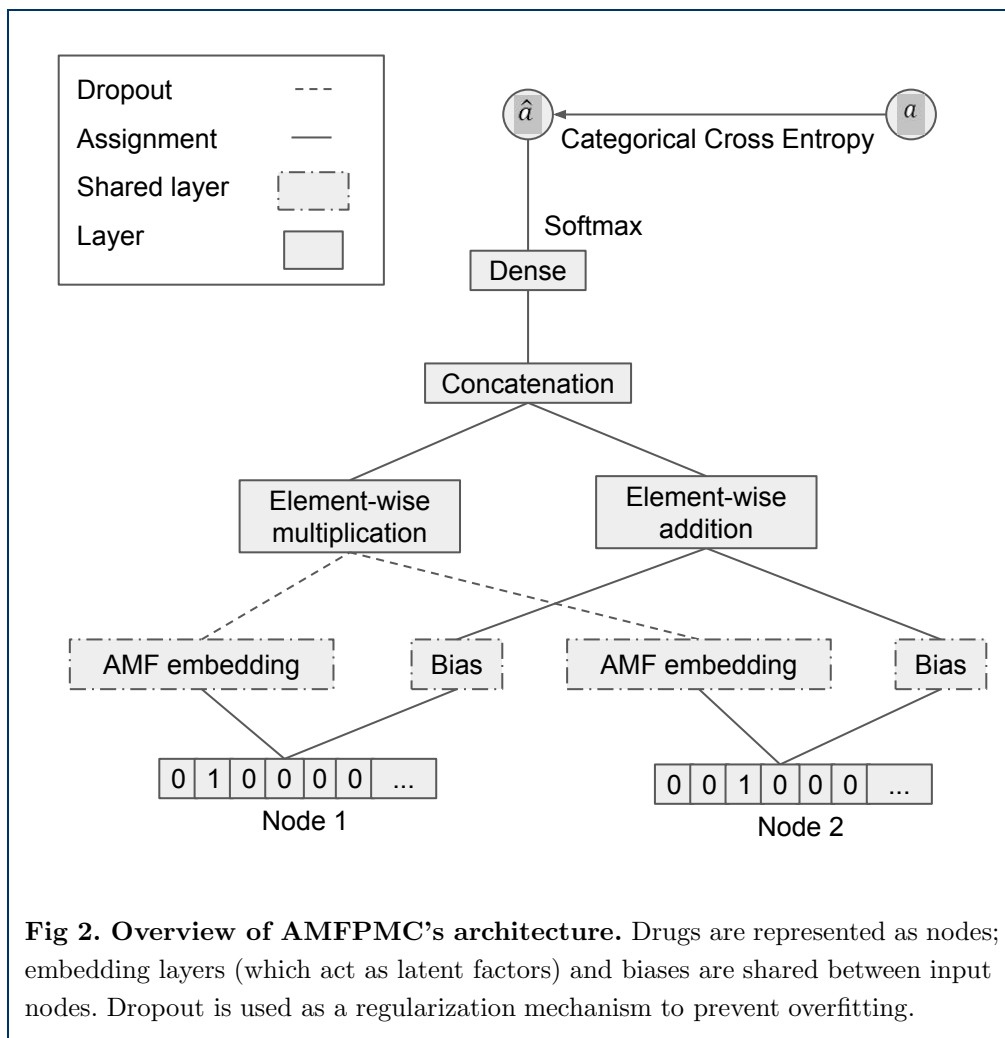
Dropout
Assignment
Shared layer
Layer

$\hat{a}$
$a$
Categorical Cross Entropy

Softmax

Dense

Concatenation

Element-wise multiplication

Element-wise addition

AMF embedding
Bias
AMF embedding
Bias

| 0 | 1 | 0 | 0 | 0 | 0 | ... |
|---|---|---|---|---|---|---|

Node 1

| 0 | 0 | 1 | 0 | 0 | 0 | ... |
|---|---|---|---|---|---|---|

Node 2

**Fig 2. Overview of AMFPMC's architecture.** Drugs are represented as nodes; embedding layers (which act as latent factors) and biases are shared between input nodes. Dropout is used as a regularization mechanism to prevent overfitting.